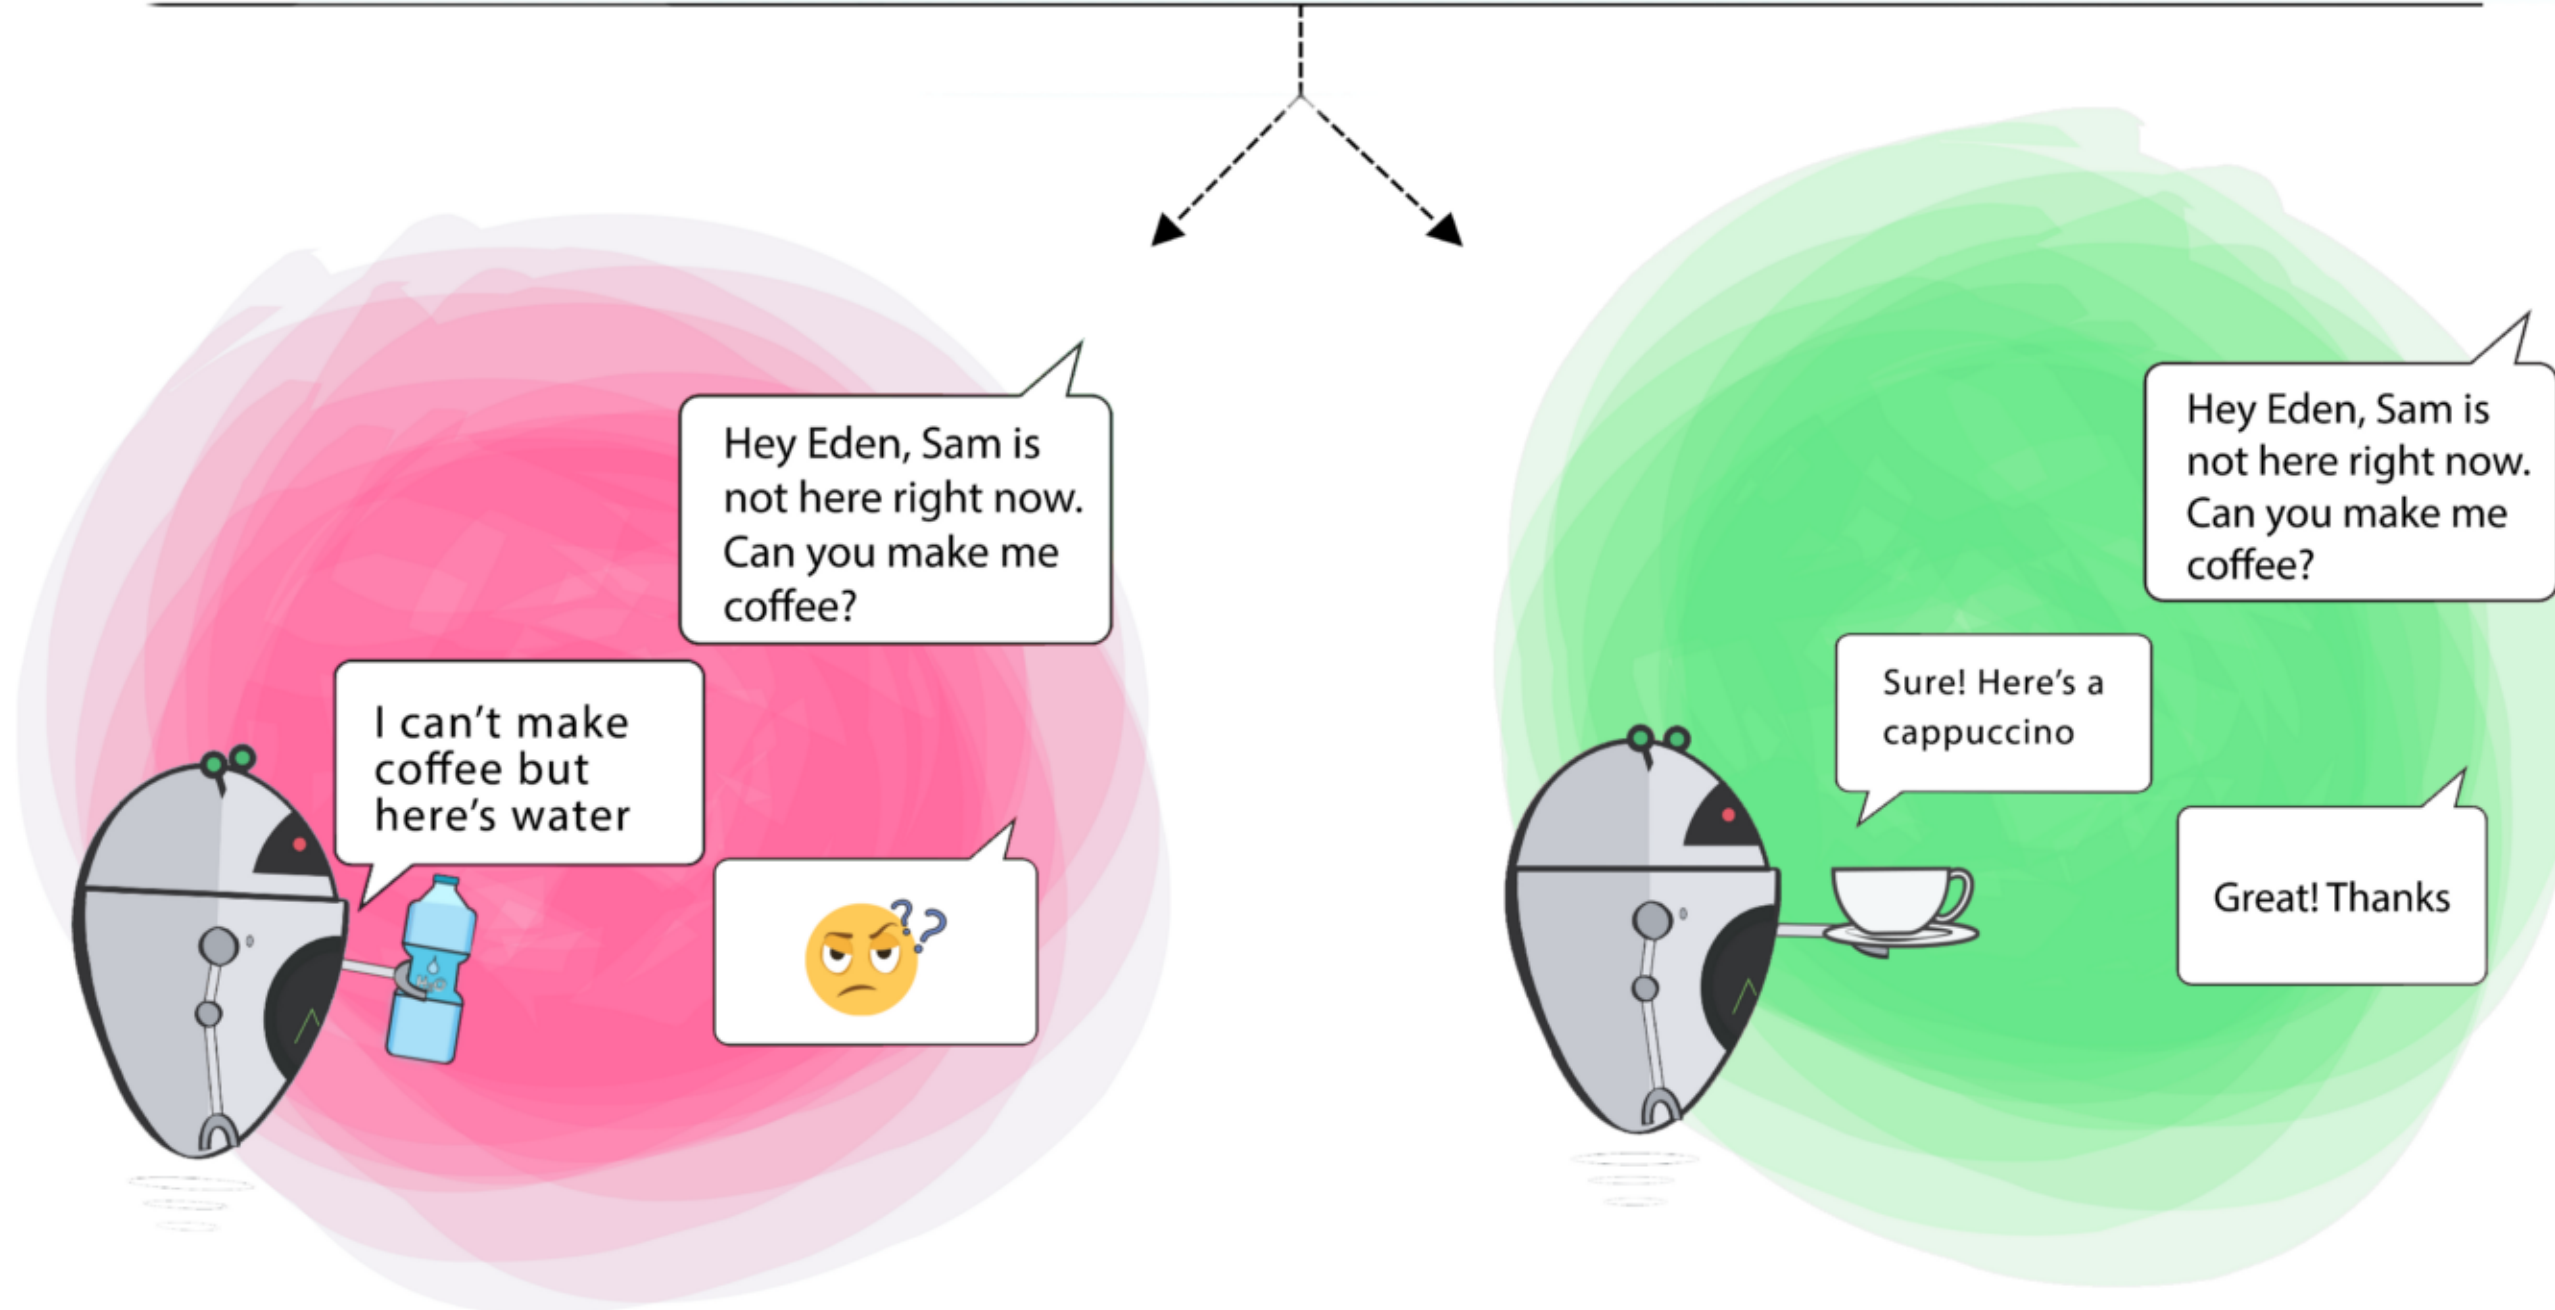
Hey Eden, Sam is not here right now. Can you make me coffee?

I can't make coffee but here's water

Hey Eden, Sam is not here right now. Can you make me coffee?

Sure! Here's a cappuccino

Great! Thanks